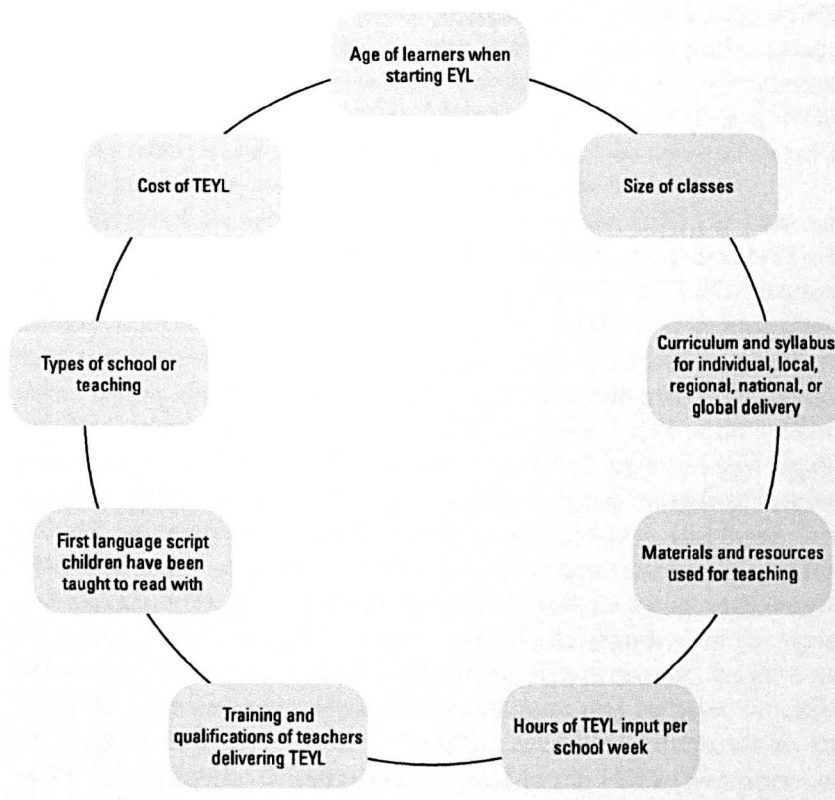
Age of learners when starting EYL

Size of classes

Curriculum and syllabus for individual, local, regional, national, or global delivery

Materials and resources used for teaching

Hours of TEYL input per school week

Training and qualifications of teachers delivering TEYL

First language script children have been taught to read with

Types of school or teaching

Cost of TEYL